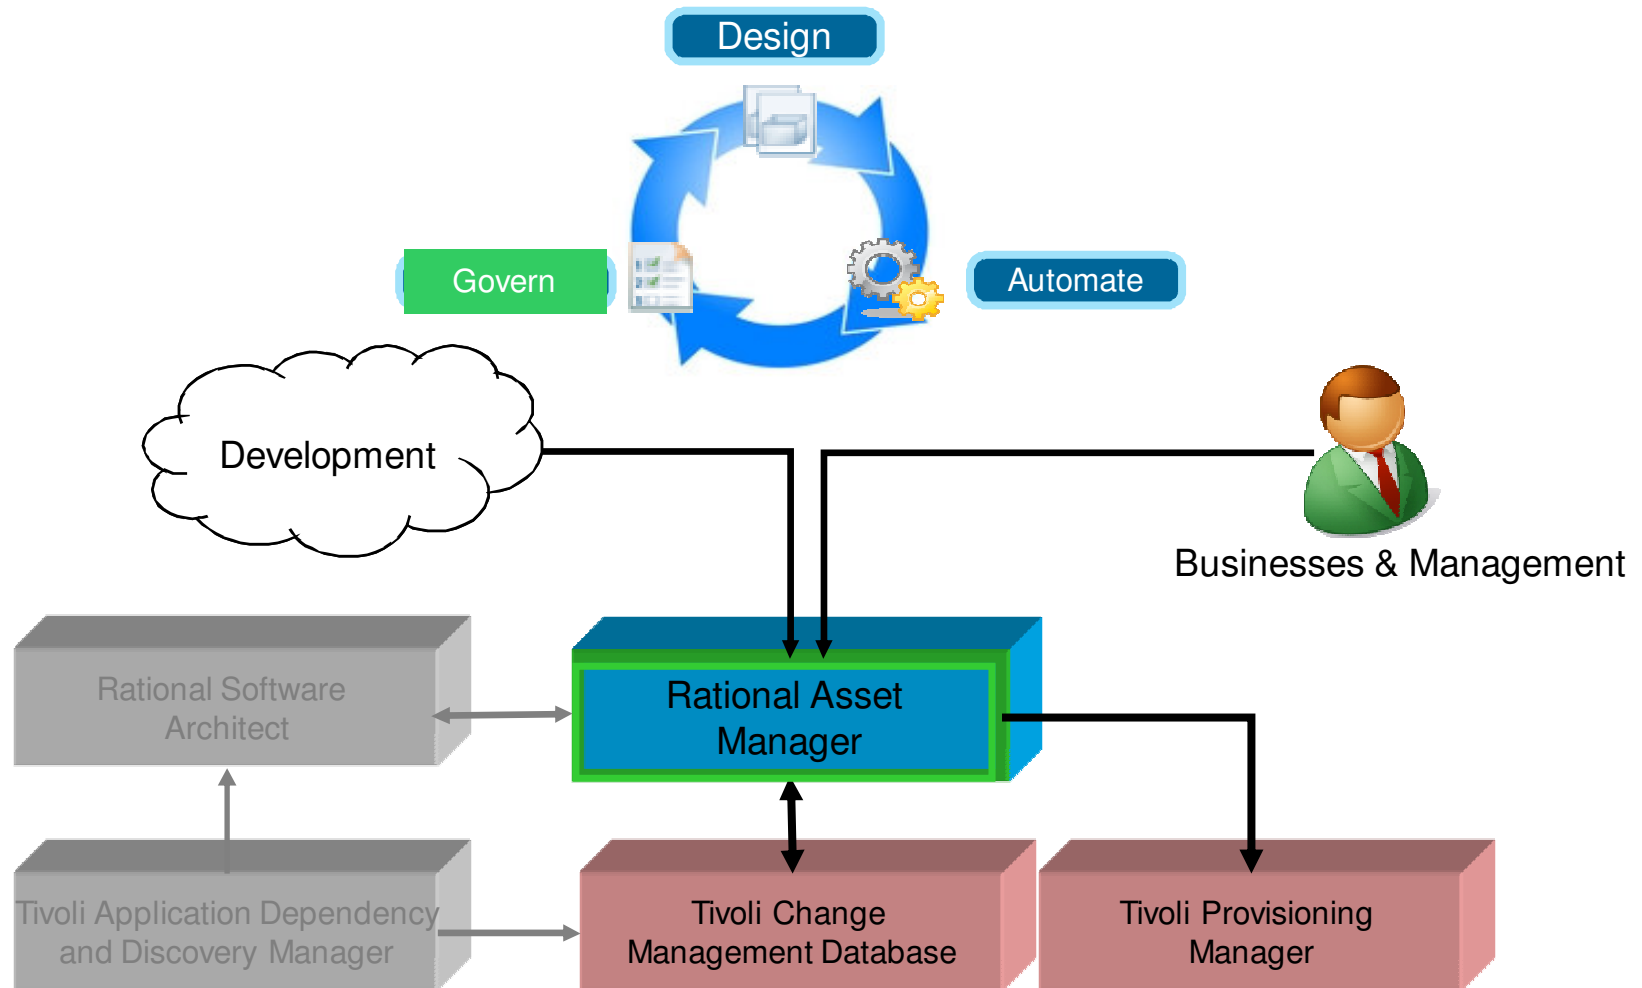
Design

Govern

Automate

Development

Businesses & Management

Rational Software Architect

Rational Asset Manager

Tivoli Application Dependency and Discovery Manager

Tivoli Change Management Database

Tivoli Provisioning Manager